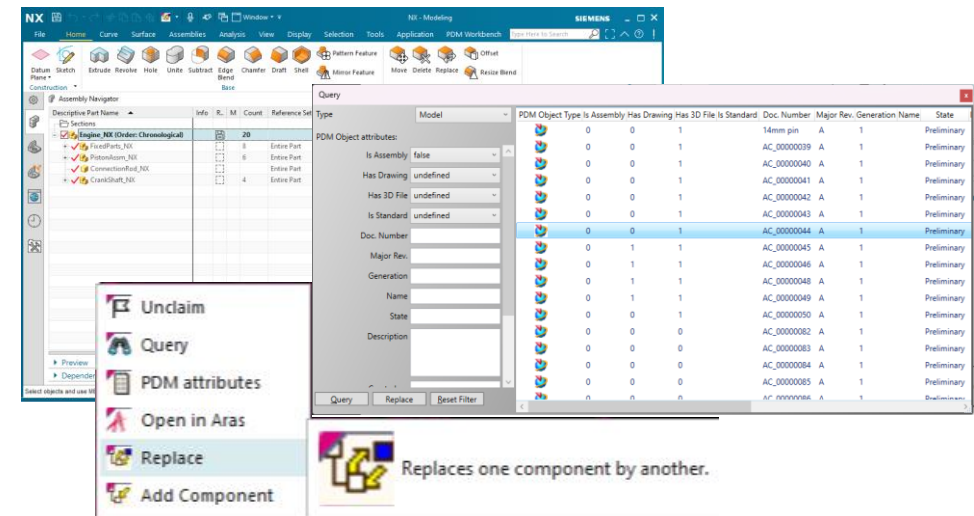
NX Window NX - Modeling SIEMENS

File Home Curve Surface Assemblies Analysis View Display Selection Tools Application PDM Workbench Type Here to Search

Datum Plane Sketch Extrude Revolve Hole Unite Subtract Edge Blend Chamfer Draft Shell Pattern Feature Mirror Feature Move Delete Replace Offset Resize Blend

Construction Base

Assembly Navigator

Descriptive Part Name Info R. M Count Reference Set

Sections
Engine_NX (Order: Chronological) 20
FixedParts_NX 8 Entire Part
PistonAssm_NX 6 Entire Part
ConnectionRod_NX Entire Part
CrankShaft_NX 4 Entire Part

Preview
Dependen

Select objects and use MI

Query

Type Model

PDM Object attributes:

Is Assembly false
Has Drawing undefined
Has 3D File undefined
Is Standard undefined
Doc. Number
Major Rev.
Generation
Name
State
Description

Query Replace Reset Filter

| PDM Object Type | Is Assembly | Has Drawing | Has 3D File | Is Standard | Doc. Number | Major Rev. | Generation | Name | State |
|---|---|---|---|---|---|---|---|---|---|
| | 0 | 0 | 1 | | 14mm pin | A | 1 | | Preliminary |
| | 0 | 0 | 1 | | AC_00000039 | A | 1 | | Preliminary |
| | 0 | 0 | 1 | | AC_00000040 | A | 1 | | Preliminary |
| | 0 | 0 | 1 | | AC_00000041 | A | 1 | | Preliminary |
| | 0 | 0 | 1 | | AC_00000042 | A | 1 | | Preliminary |
| | 0 | 0 | 1 | | AC_00000043 | A | 1 | | Preliminary |
| | 0 | 0 | 1 | | AC_00000044 | A | 1 | | Preliminary |
| | 0 | 1 | 1 | | AC_00000045 | A | 1 | | Preliminary |
| | 0 | 1 | 1 | | AC_00000046 | A | 1 | | Preliminary |
| | 0 | 1 | 1 | | AC_00000048 | A | 1 | | Preliminary |
| | 0 | 1 | 1 | | AC_00000049 | A | 1 | | Preliminary |
| | 0 | 0 | 1 | | AC_00000050 | A | 1 | | Preliminary |
| | 0 | 0 | 0 | | AC_00000082 | A | 1 | | Preliminary |
| | 0 | 0 | 0 | | AC_00000083 | A | 1 | | Preliminary |
| | 0 | 0 | 0 | | AC_00000084 | A | 1 | | Preliminary |
| | 0 | 0 | 0 | | AC_00000085 | A | 1 | | Preliminary |

Unclaim
Query
PDM attributes
Open in Aras
Replace
Add Component

Replaces one component by another.